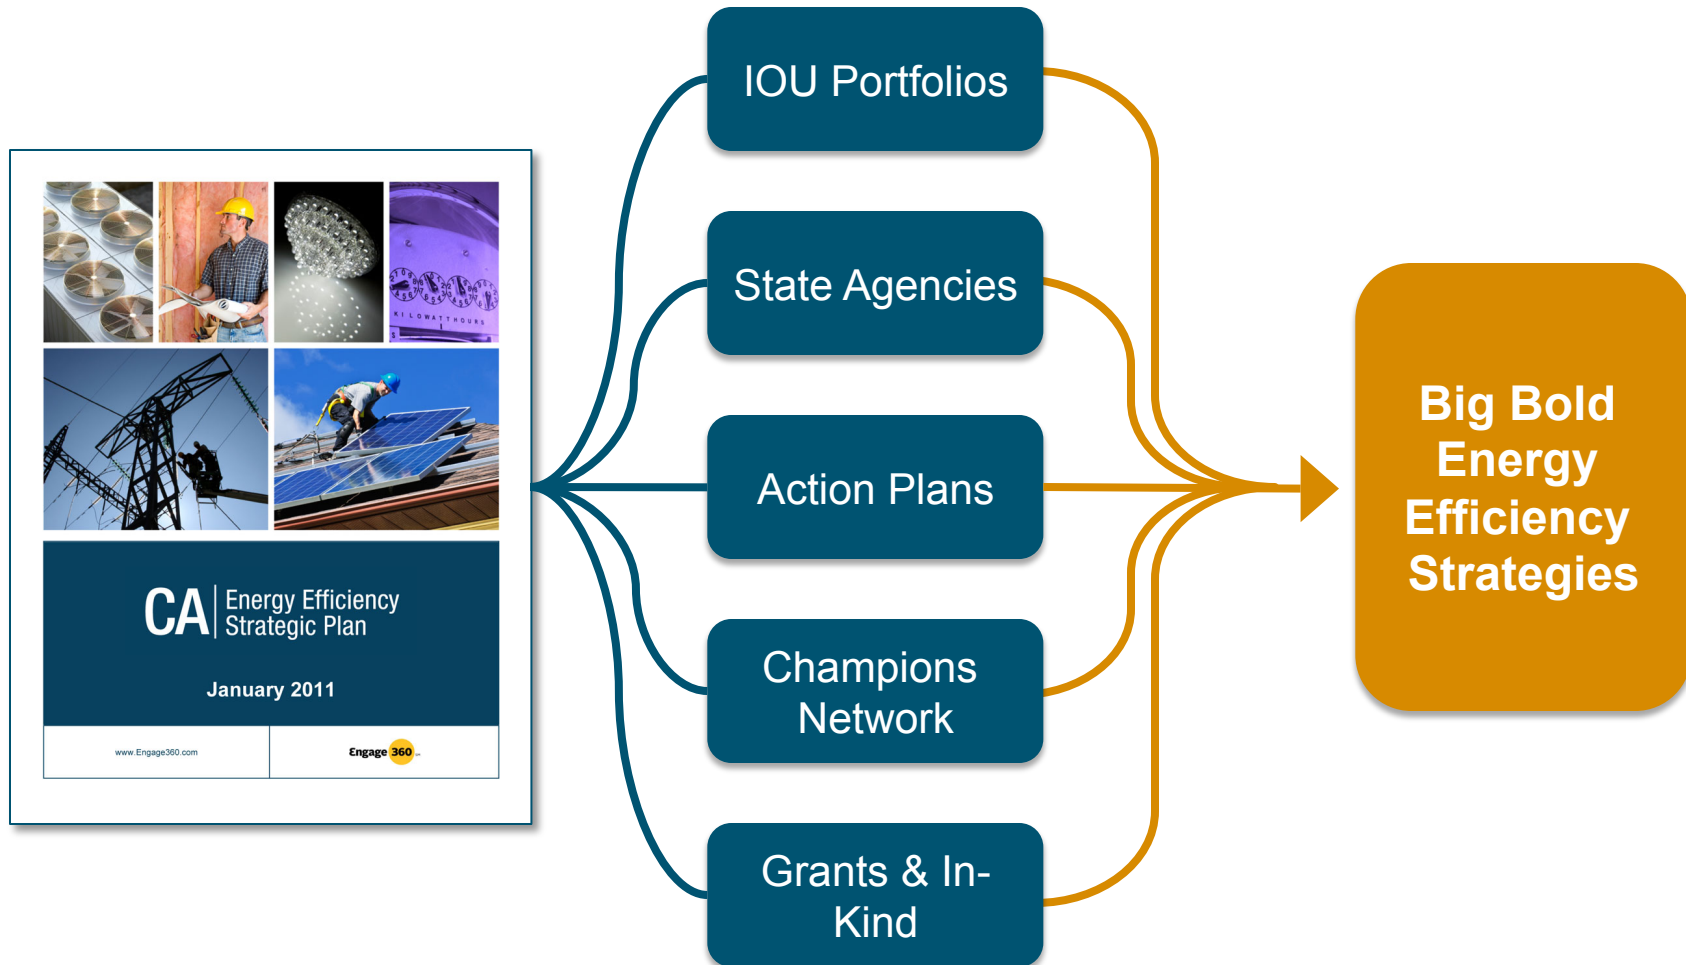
KILOWATTHOURS

CA | Energy Efficiency Strategic Plan

January 2011

www.Engage360.com

Engage 360

IOU Portfolios

State Agencies

Action Plans

Champions Network

Grants & In-Kind

Big Bold Energy Efficiency Strategies